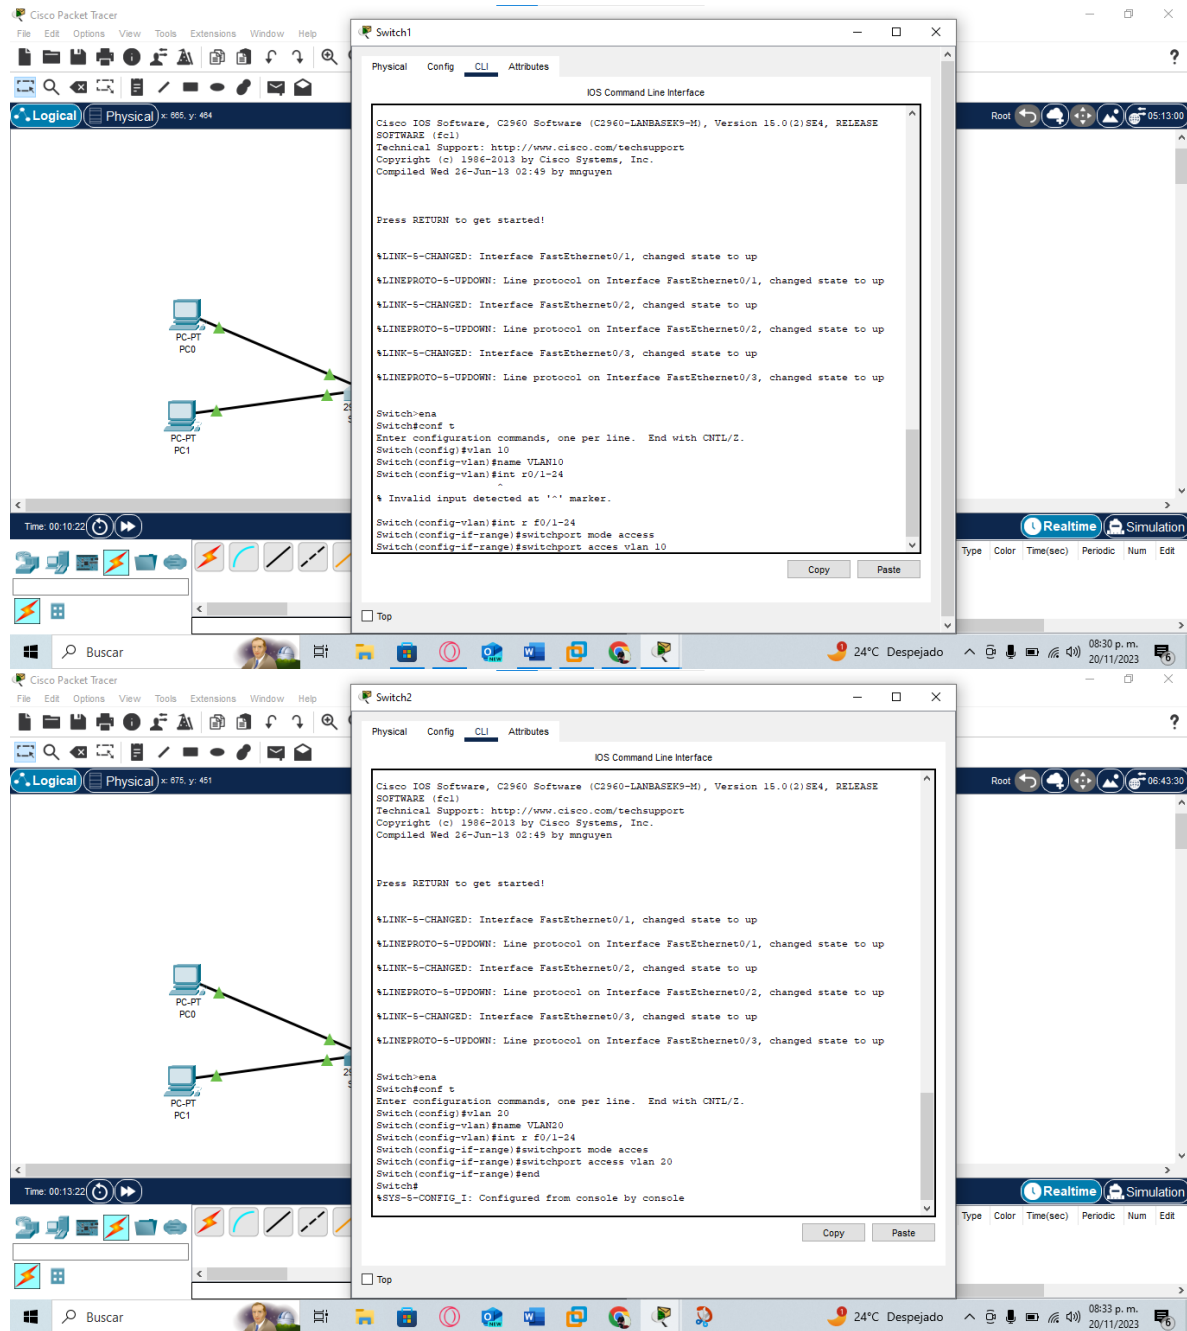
Cisco Packet Tracer
File Edit Options View Tools Extensions Window Help

Logical Physical x: 665, y: 464

Root 05:13:00

PC-PT
PC0

PC-PT
PC1

Time: 00:10:22

Realtime Simulation

Type Color Time(sec) Periodic Num Edit

Switch1

Physical Config CLI Attributes

IOS Command Line Interface

Cisco IOS Software, C2960 Software (C2960-LANBASEK9-M), Version 15.0(2)SE4, RELEASE SOFTWARE (fc1)
Technical Support: http://www.cisco.com/techsupport
Copyright (c) 1986-2013 by Cisco Systems, Inc.
Compiled Wed 26-Jun-13 02:49 by mnguyen

Press RETURN to get started!

%LINK-5-CHANGED: Interface FastEthernet0/1, changed state to up

%LINEPROTO-5-UPDOWN: Line protocol on Interface FastEthernet0/1, changed state to up

%LINK-5-CHANGED: Interface FastEthernet0/2, changed state to up

%LINEPROTO-5-UPDOWN: Line protocol on Interface FastEthernet0/2, changed state to up

%LINK-5-CHANGED: Interface FastEthernet0/3, changed state to up

%LINEPROTO-5-UPDOWN: Line protocol on Interface FastEthernet0/3, changed state to up

Switch>ena
Switch#conf t
Enter configuration commands, one per line. End with CNTL/Z.
Switch(config)#vlan 10
Switch(config-vlan)#name VLAN10
Switch(config-vlan)#int r0/1-24
^
% Invalid input detected at '^' marker.

Switch(config-vlan)#int r f0/1-24
Switch(config-if-range)#switchport mode access
Switch(config-if-range)#switchport acces vlan 10

Copy Paste

Top

Buscar

24°C Despejado 08:30 p. m. 20/11/2023

Cisco Packet Tracer
File Edit Options View Tools Extensions Window Help

Logical Physical x: 675, y: 451

Root 06:43:30

PC-PT
PC0

PC-PT
PC1

Time: 00:13:22

Realtime Simulation

Type Color Time(sec) Periodic Num Edit

Switch2

Physical Config CLI Attributes

IOS Command Line Interface

Cisco IOS Software, C2960 Software (C2960-LANBASEK9-M), Version 15.0(2)SE4, RELEASE SOFTWARE (fc1)
Technical Support: http://www.cisco.com/techsupport
Copyright (c) 1986-2013 by Cisco Systems, Inc.
Compiled Wed 26-Jun-13 02:49 by mnguyen

Press RETURN to get started!

%LINK-5-CHANGED: Interface FastEthernet0/1, changed state to up

%LINEPROTO-5-UPDOWN: Line protocol on Interface FastEthernet0/1, changed state to up

%LINK-5-CHANGED: Interface FastEthernet0/2, changed state to up

%LINEPROTO-5-UPDOWN: Line protocol on Interface FastEthernet0/2, changed state to up

%LINK-5-CHANGED: Interface FastEthernet0/3, changed state to up

%LINEPROTO-5-UPDOWN: Line protocol on Interface FastEthernet0/3, changed state to up

Switch>ena
Switch#conf t
Enter configuration commands, one per line. End with CNTL/Z.
Switch(config)#vlan 20
Switch(config-vlan)#name VLAN20
Switch(config-vlan)#int r f0/1-24
Switch(config-if-range)#switchport mode acces
Switch(config-if-range)#switchport access vlan 20
Switch(config-if-range)#end
Switch#
%SYS-5-CONFIG_I: Configured from console by console

Copy Paste

Top

Buscar

24°C Despejado 08:33 p. m. 20/11/2023